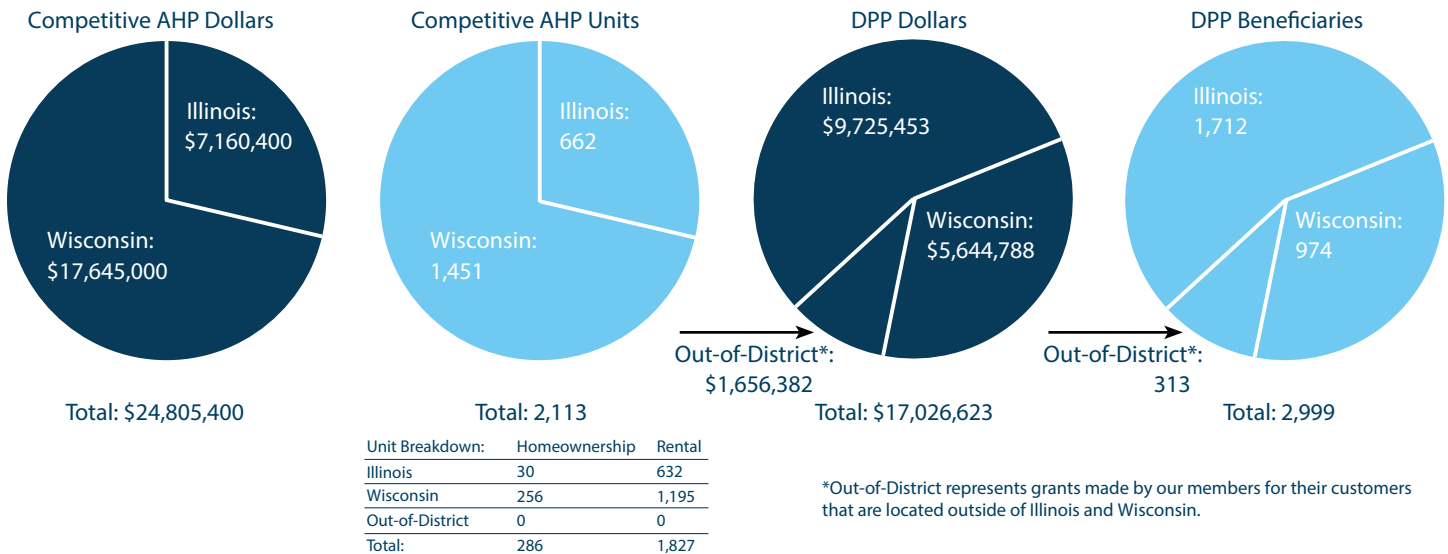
Competitive AHP Dollars

Illinois: $7,160,400

Wisconsin: $17,645,000

Total: $24,805,400

Competitive AHP Units

Illinois: 662

Wisconsin: 1,451

Total: 2,113

| Unit Breakdown: | Homeownership | Rental |
|---|---|---|
| Illinois | 30 | 632 |
| Wisconsin | 256 | 1,195 |
| Out-of-District | 0 | 0 |
| Total: | 286 | 1,827 |

DPP Dollars

Illinois: $9,725,453

Wisconsin: $5,644,788

Out-of-District*: $1,656,382

Total: $17,026,623

DPP Beneficiaries

Illinois: 1,712

Wisconsin: 974

Out-of-District*: 313

Total: 2,999

*Out-of-District represents grants made by our members for their customers that are located outside of Illinois and Wisconsin.